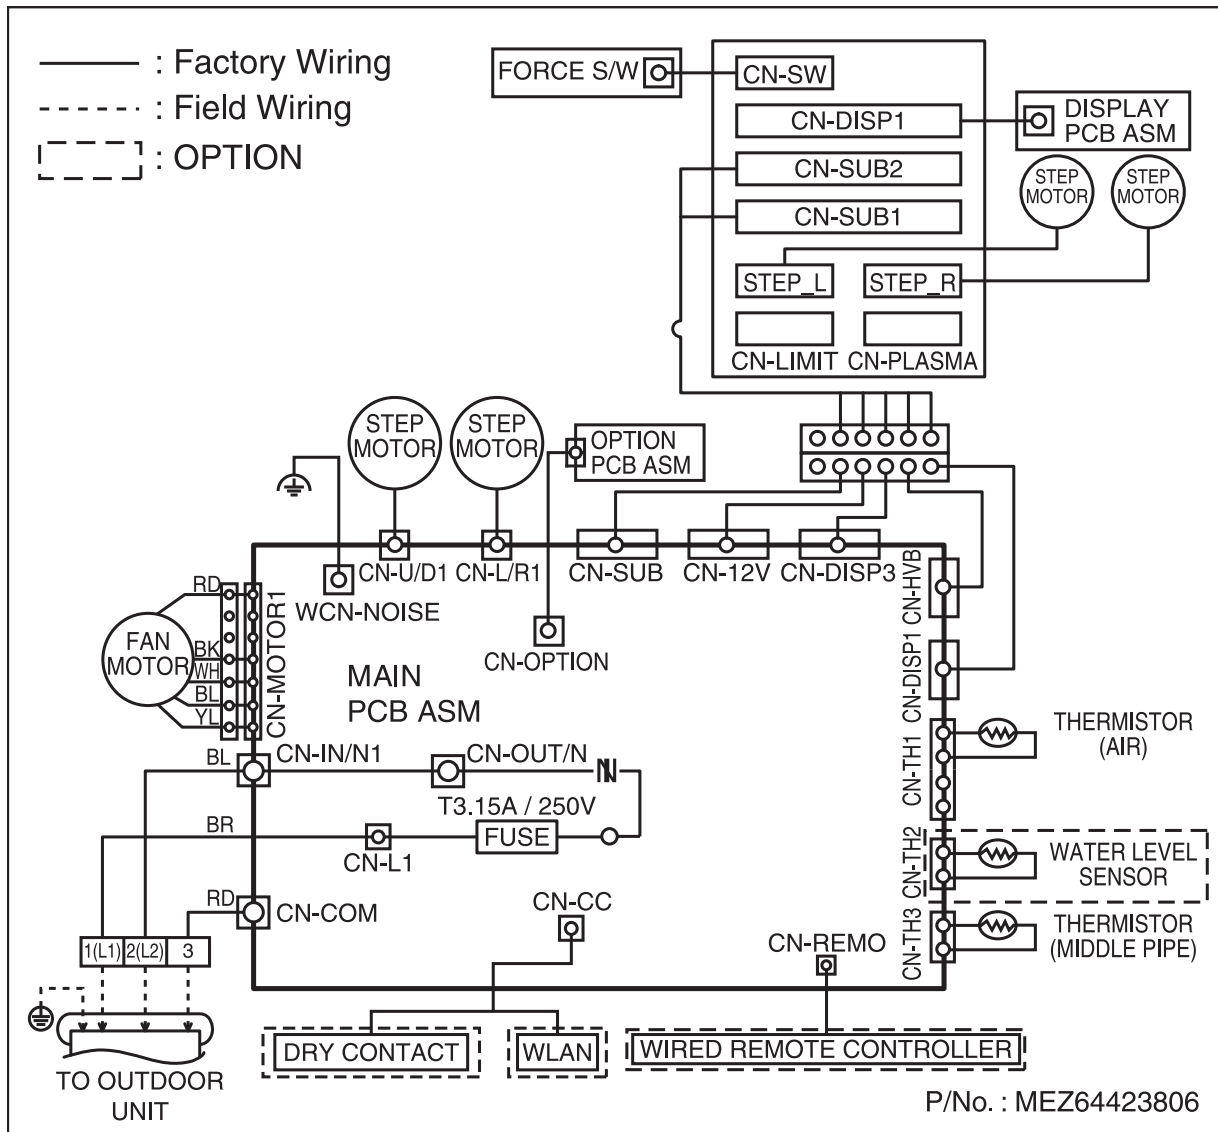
: Factory Wiring
: Field Wiring
: OPTION

FORCE S/W
CN-SW
CN-DISP1
DISPLAY PCB ASM
CN-SUB2
CN-SUB1
STEP MOTOR
STEP MOTOR
STEP_L
STEP_R
CN-LIMIT
CN-PLASMA

STEP MOTOR
STEP MOTOR
OPTION PCB ASM

CN-U/D1
CN-L/R1
CN-SUB
CN-12V
CN-DISP3
CN-HVB
WCN-NOISE
CN-OPTION
CN-DISP1

RD
BK
WH
BL
YL
FAN MOTOR
CN-MOTOR1

MAIN PCB ASM

CN-TH1
THERMISTOR (AIR)

BL
CN-IN/N1
CN-OUT/N
T3.15A / 250V
BR
FUSE
CN-L1

CN-TH2
WATER LEVEL SENSOR

RD
CN-COM
CN-CC
CN-REMO
CN-TH3
THERMISTOR (MIDDLE PIPE)

1(L1)
2(L2)
3

TO OUTDOOR UNIT
DRY CONTACT
WLAN
WIRED REMOTE CONTROLLER

P/No. : MEZ64423806